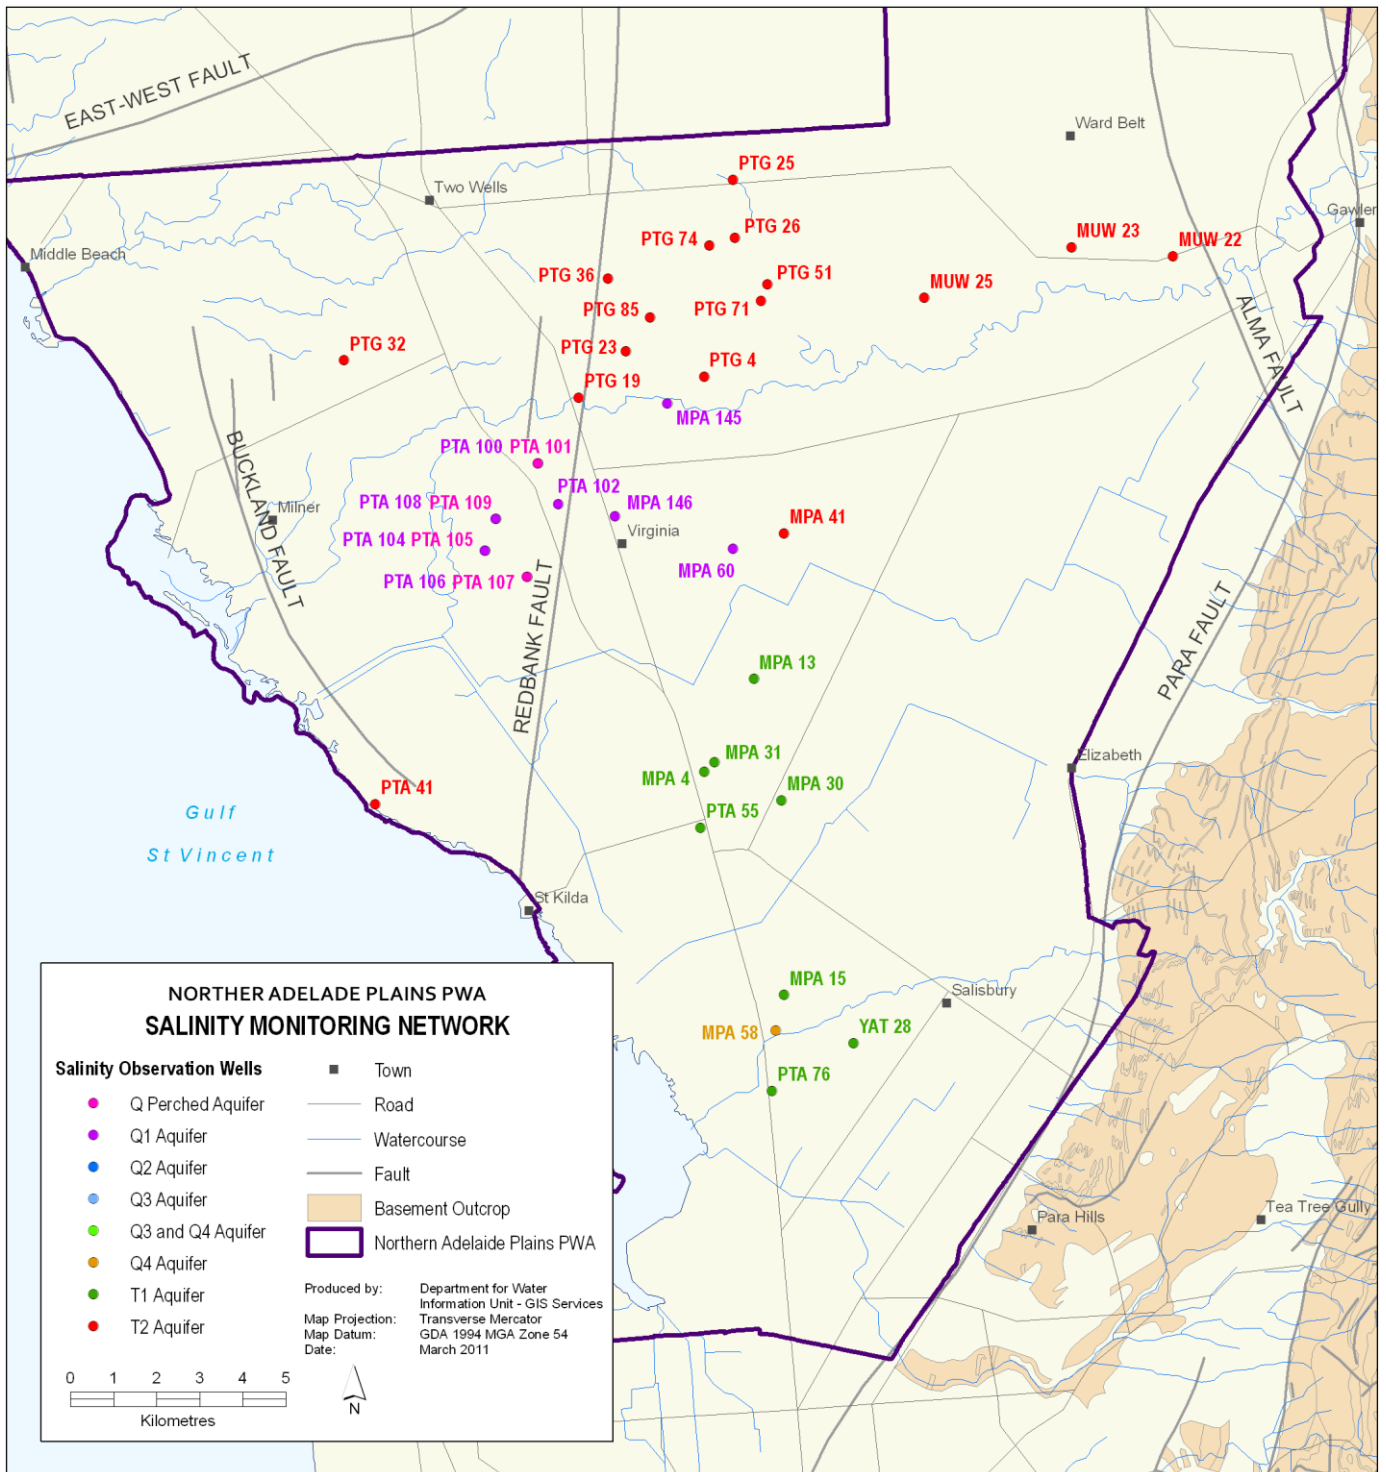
EAST-WEST FAULT

Ward Belt

PTG 25

Two Wells

Gawler

PTG 74

PTG 26

MUW 23

MUW 22

Middle Beach

PTG 36

PTG 51

MUW 25

PTG 85

PTG 71

ALMA FAULT

PTG 32

PTG 23

PTG 4

PTG 19

MPA 145

BUCKLAND FAULT

PTA 100 PTA 101

PTA 102

Milner

PTA 108 PTA 109

MPA 146

Virginia

MPA 41

PTA 104 PTA 105

MPA 60

PTA 106 PTA 107

REDBANK FAULT

PARA FAULT

MPA 13

MPA 31

Elizabeth

MPA 4

MPA 30

PTA 41

PTA 55

Gulf

St Vincent

St Kilda

MPA 15

Salisbury

MPA 58

YAT 28

PTA 76

Para Hills

Tea Tree Gully

NORTHER ADELADE PLAINS PWA

SALINITY MONITORING NETWORK

Salinity Observation Wells

Q Perched Aquifer

Q1 Aquifer

Q2 Aquifer

Q3 Aquifer

Q3 and Q4 Aquifer

Q4 Aquifer

T1 Aquifer

T2 Aquifer

Town

Road

Watercourse

Fault

Basement Outcrop

Northern Adelaide Plains PWA

Produced by: Department for Water Information Unit - GIS Services
Map Projection: Transverse Mercator
Map Datum: GDA 1994 MGA Zone 54
Date: March 2011

0 1 2 3 4 5

Kilometres

N